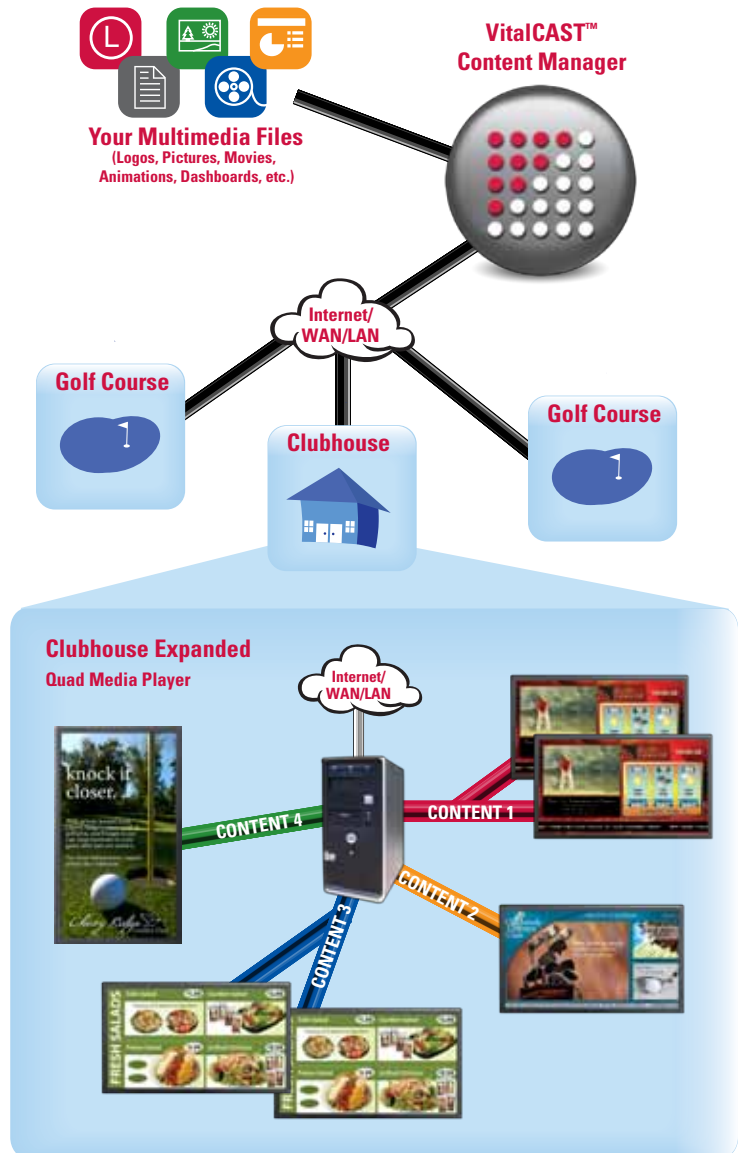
VitalCAST™
Content Manager

Your Multimedia Files
(Logos, Pictures, Movies, Animations, Dashboards, etc.)

Internet/
WAN/LAN

Golf Course

Clubhouse

Golf Course

Clubhouse Expanded
Quad Media Player

Internet/
WAN/LAN

knock it closer.

CONTENT 4

CONTENT 1

CONTENT 2

CONTENT 3

FRESH SALADS